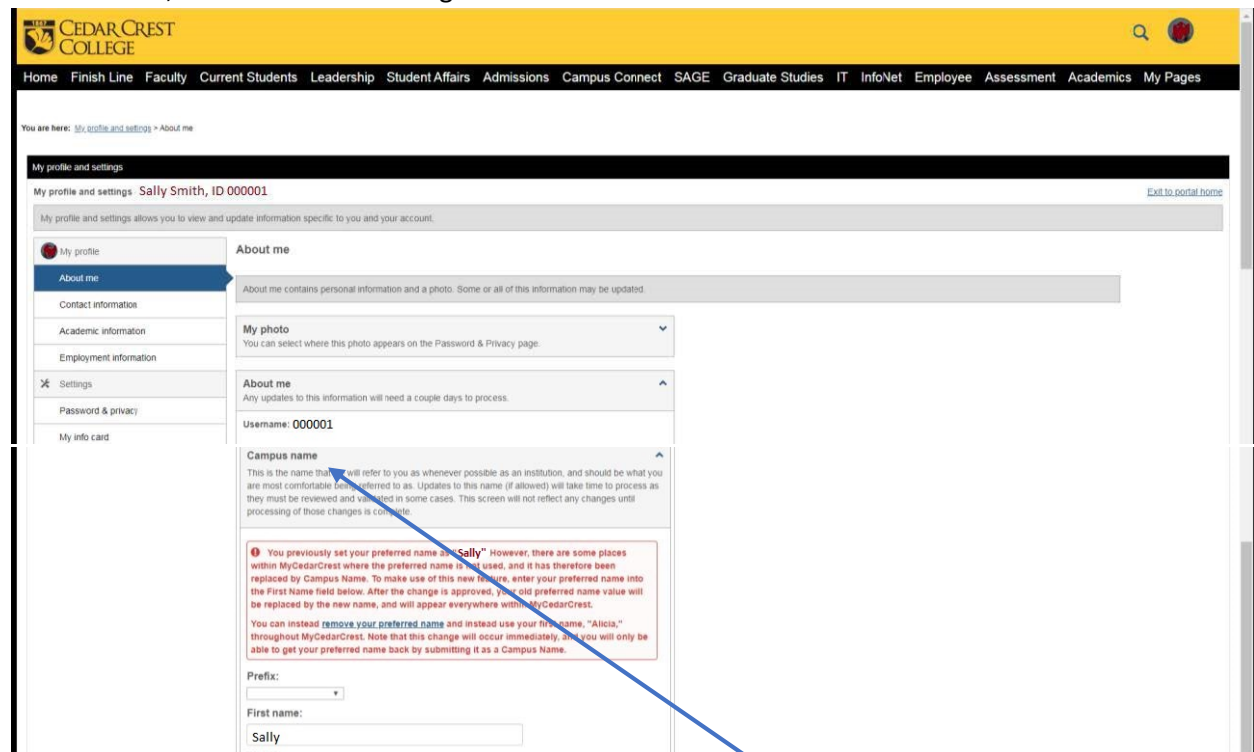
CEDAR CREST COLLEGE

Home Finish Line Faculty Current Students Leadership Student Affairs Admissions Campus Connect SAGE Graduate Studies IT InfoNet Employee Assessment Academics My Pages

You are here: My profile and settings > About me

My profile and settings

My profile and settings Sally Smith, ID 000001

Exit to portal home

My profile and settings allows you to view and update information specific to you and your account.

My profile
About me
Contact information
Academic information
Employment information
Settings
Password & privacy
My info card

About me

About me contains personal information and a photo. Some or all of this information may be updated.

My photo
You can select where this photo appears on the Password & Privacy page.

About me
Any updates to this information will need a couple days to process.

Username: 000001

Campus name
This is the name that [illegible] will refer to you as whenever possible as an institution, and should be what you are most comfortable be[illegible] referred to as. Updates to this name (if allowed) will take time to process as they must be reviewed and va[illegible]ated in some cases. This screen will not reflect any changes until processing of those changes is com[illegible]ete.

You previously set your preferred name as "Sally" However, there are some places within MyCedarCrest where the preferred name is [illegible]t used, and it has therefore been replaced by Campus Name. To make use of this new fe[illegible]ure, enter your preferred name into the First Name field below. After the change is approved, y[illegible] old preferred name value will be replaced by the new name, and will appear everywhere within MyCedarCrest.

You can instead remove your preferred name and instead use your fir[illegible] name, "Alicia," throughout MyCedarCrest. Note that this change will occur immediately, a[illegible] you will only be able to get your preferred name back by submitting it as a Campus Name.

Prefix:

First name:

Sally